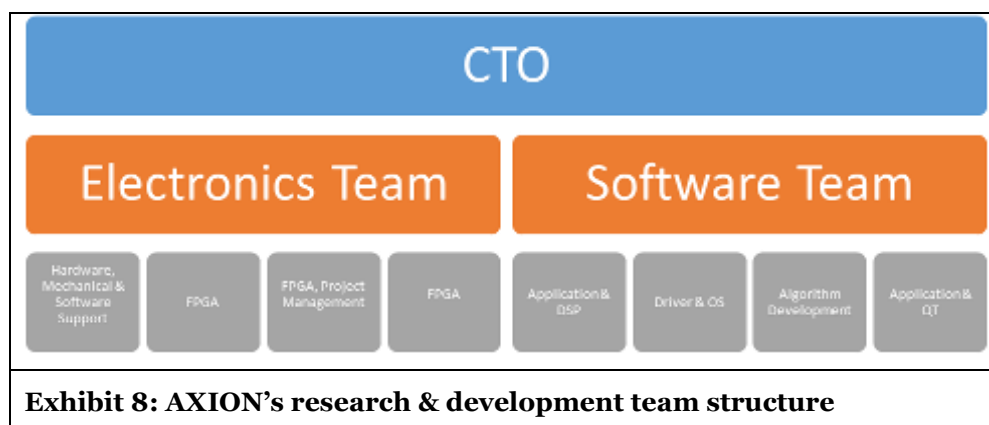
CTO

Electronics Team

Software Team

Hardware, Mechanical & Software Support

FPGA

FPGA, Project Management

FPGA

Application & DSP

Driver & OS

Algorithm Development

Application & QT

**Exhibit 8: AXION's research & development team structure**